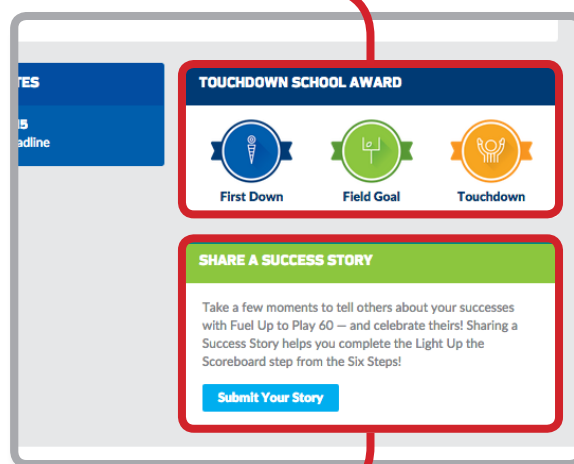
TES

15
adline

TOUCHDOWN SCHOOL AWARD

First Down

Field Goal

Touchdown

SHARE A SUCCESS STORY

Take a few moments to tell others about your successes with Fuel Up to Play 60 — and celebrate theirs! Sharing a Success Story helps you complete the Light Up the Scoreboard step from the Six Steps!

Submit Your Story